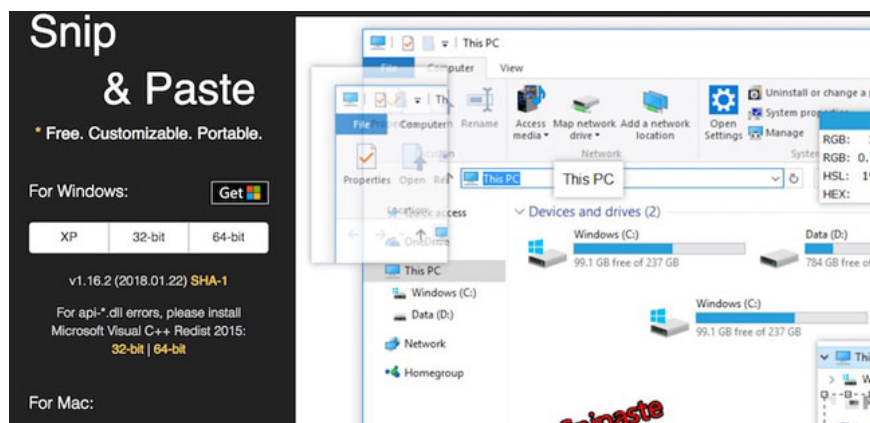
Snip
& Paste

* Free. Customizable. Portable.

For Windows:
Get

| XP | 32-bit | 64-bit |
|---|---|---|

v1.16.2 (2018.01.22) SHA-1

For api-*.dll errors, please install Microsoft Visual C++ Redist 2015:
32-bit | 64-bit

For Mac:

This PC
File Computer View
File Computer
Properties Open Rename
Access media Map network drive Add a network location
Network
Open Settings
Uninstall or change a program
System properties
Manage
System
RGB:
RGB: 0.
HSL: 1
HEX:
This PC
This PC
Quick access
OneDrive
Devices and drives (2)
Windows (C:)
99.1 GB free of 237 GB
Data (D:)
784 GB free of
This PC
Windows (C:)
Data (D:)
Network
Homegroup
Windows (C:)
99.1 GB free of 237 GB
This PC
Snipaste